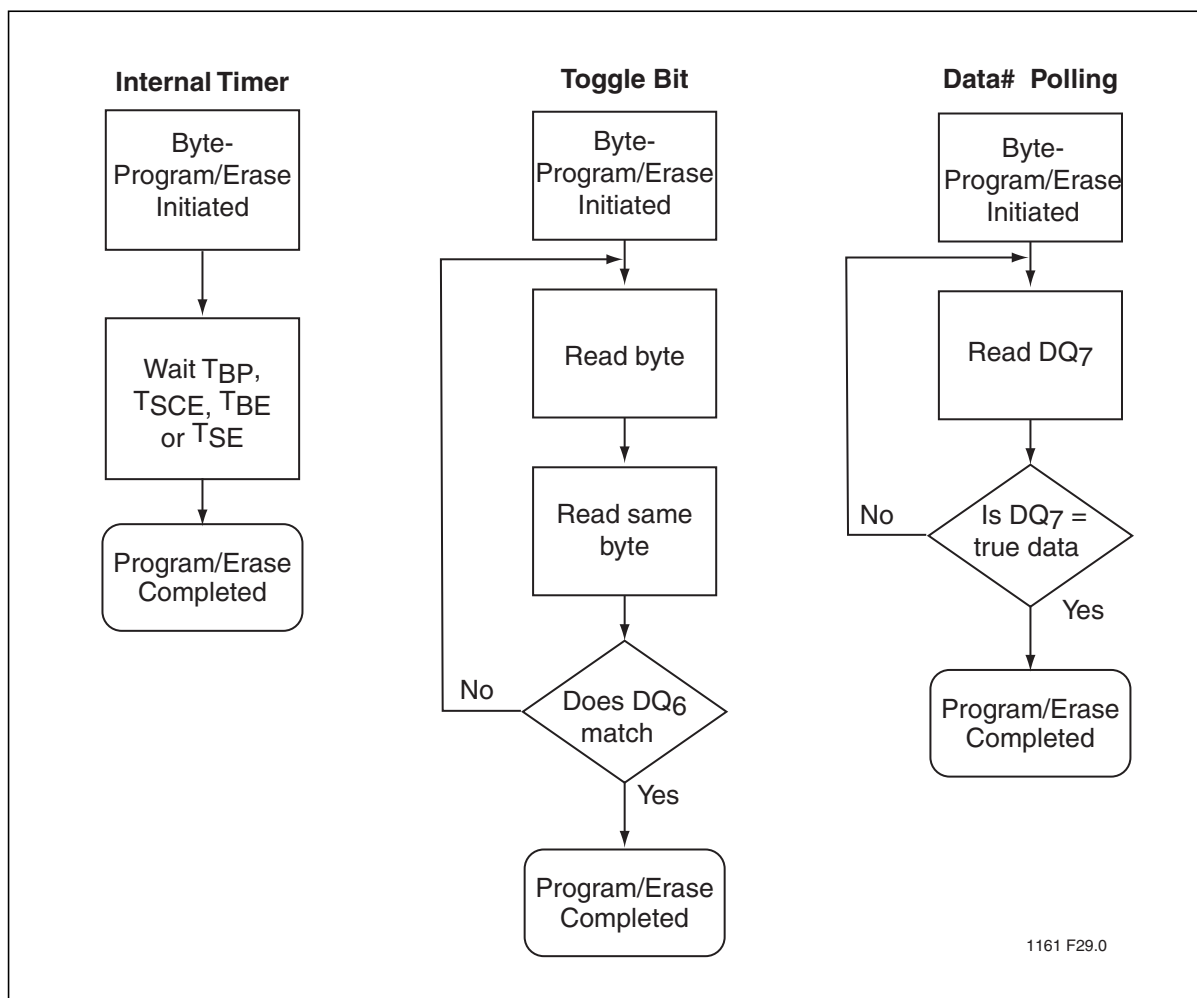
Internal Timer

Byte-Program/Erase Initiated

Wait $T_{BP}$, $T_{SCE}$, $T_{BE}$ or $T_{SE}$

Program/Erase Completed

Toggle Bit

Byte-Program/Erase Initiated

Read byte

Read same byte

No

Does $DQ_6$ match

Yes

Program/Erase Completed

Data# Polling

Byte-Program/Erase Initiated

Read $DQ_7$

No

Is $DQ_7$ = true data

Yes

Program/Erase Completed

1161 F29.0